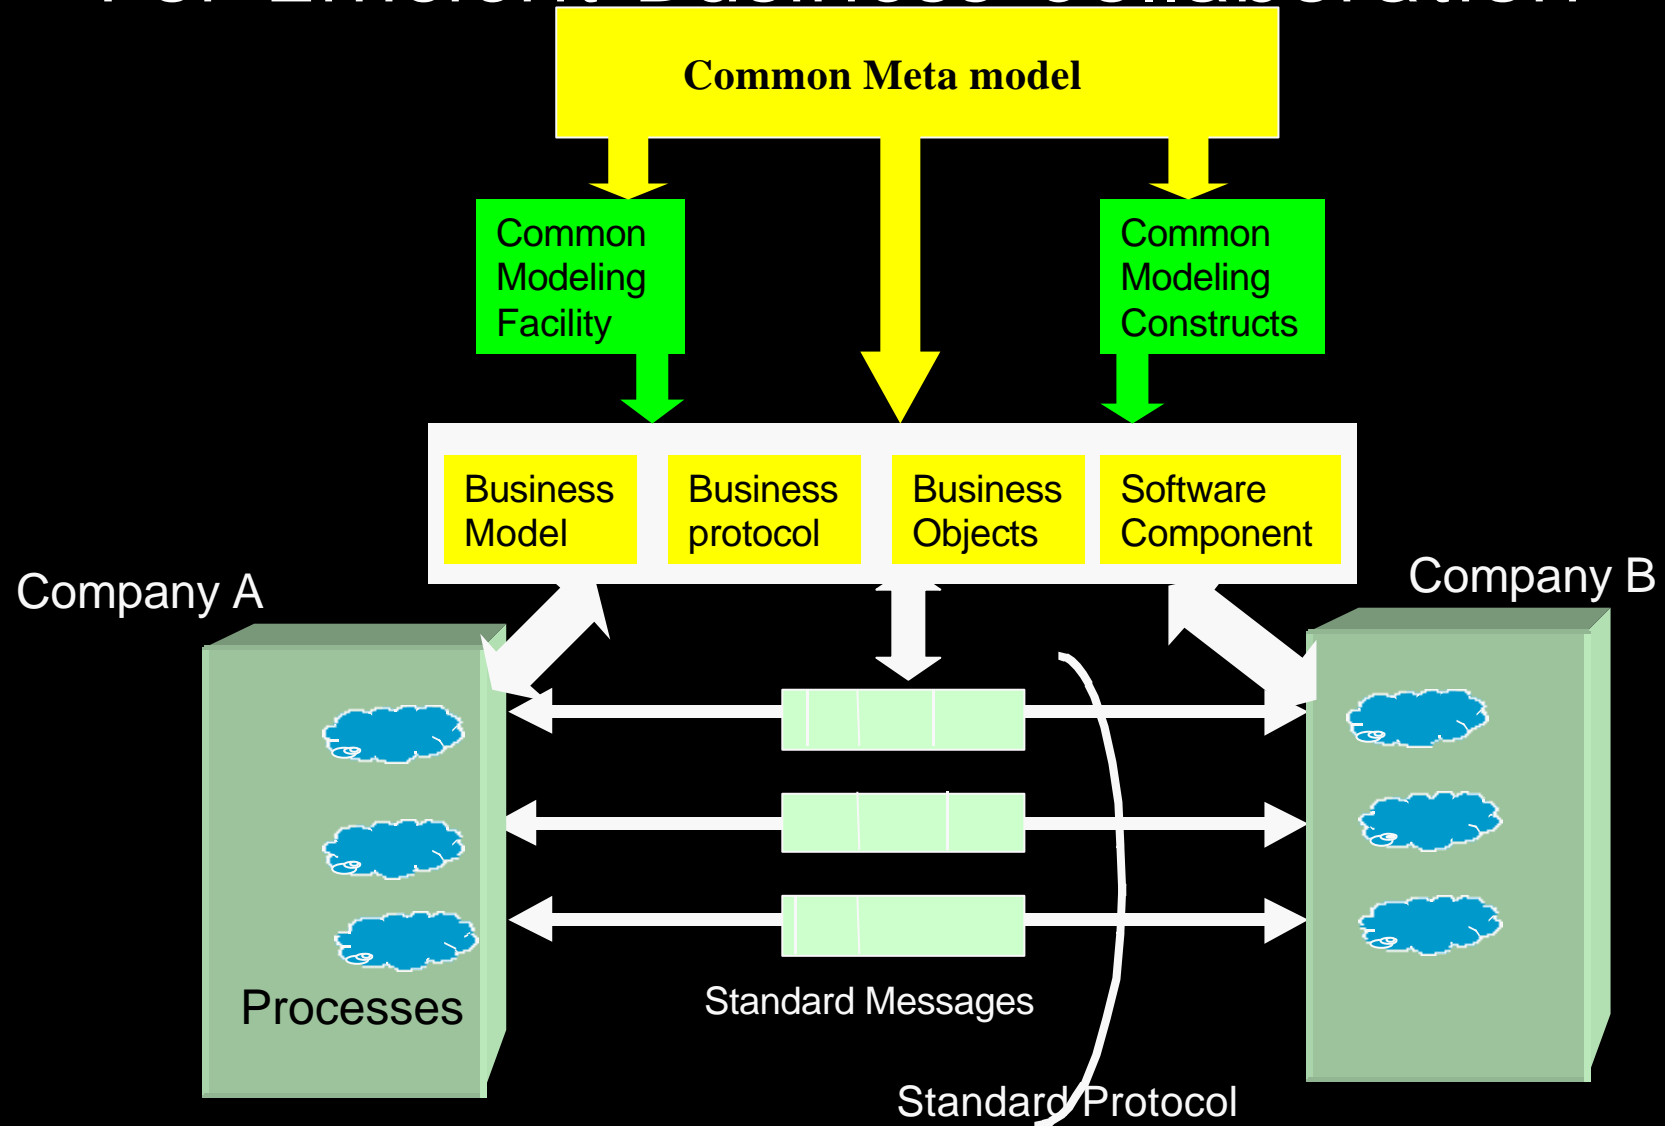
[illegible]

Common Meta model

Common Modeling Facility

Common Modeling Constructs

Business Model

Business protocol

Business Objects

Software Component

Company A

Company B

Processes

Standard Messages

Standard Protocol